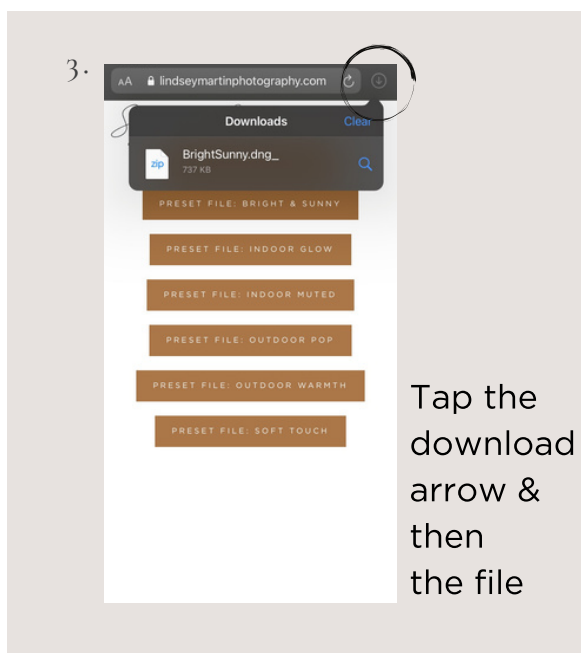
3.

AA lindseymartinphotography.com

Downloads Clear

zip BrightSunny.dng_
737 KB

PRESET FILE: BRIGHT & SUNNY

PRESET FILE: INDOOR GLOW

PRESET FILE: INDOOR MUTED

PRESET FILE: OUTDOOR POP

PRESET FILE: OUTDOOR WARMTH

PRESET FILE: SOFT TOUCH

Tap the download arrow & then the file